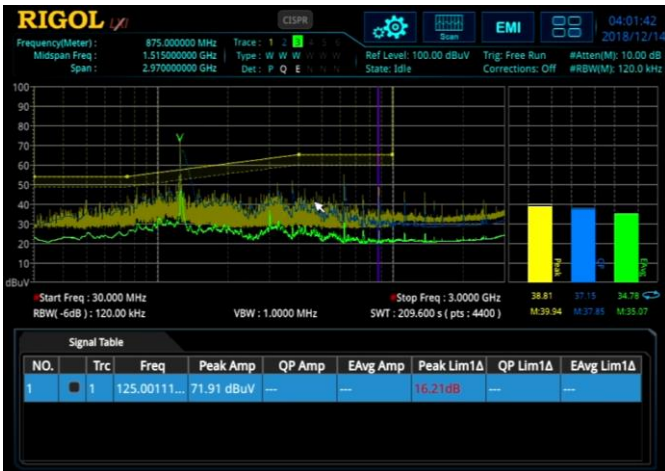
RIGOL

CISPR

Scan

EMI

04:01:42
2018/12/14

Frequency(Meter) : 875.000000 MHz
Midspan Freq : 1.515000000 GHz
Span : 2.970000000 GHz

Trace : 1 2 3 4 5 6
Type : W W W W W W
Det : P Q E N N N

Ref Level: 100.00 dBuV
State: Idle

Trig: Free Run
Corrections: Off

#Atten(M): 10.00 dB
#RBW(M): 120.0 kHz

100
90
80
70
60
50
40
30
20
10
dBuV

Peak
QP
EAvg

*Start Freq : 30.000 MHz
RBW( -6dB ) : 120.00 kHz

VBW : 1.0000 MHz

*Stop Freq : 3.0000 GHz
SWT : 209.600 s ( pts : 4400 )

38.81
M:39.94

37.15
M:37.85

34.78
M:35.07

Signal Table

| NO. | | Trc | Freq | Peak Amp | QP Amp | EAvg Amp | Peak Lim1Δ | QP Lim1Δ | EAvg Lim1Δ |
|---|---|---|---|---|---|---|---|---|---|
| 1 | ■ | 1 | 125.00111... | 71.91 dBuV | --- | --- | 16.21dB | --- | --- |